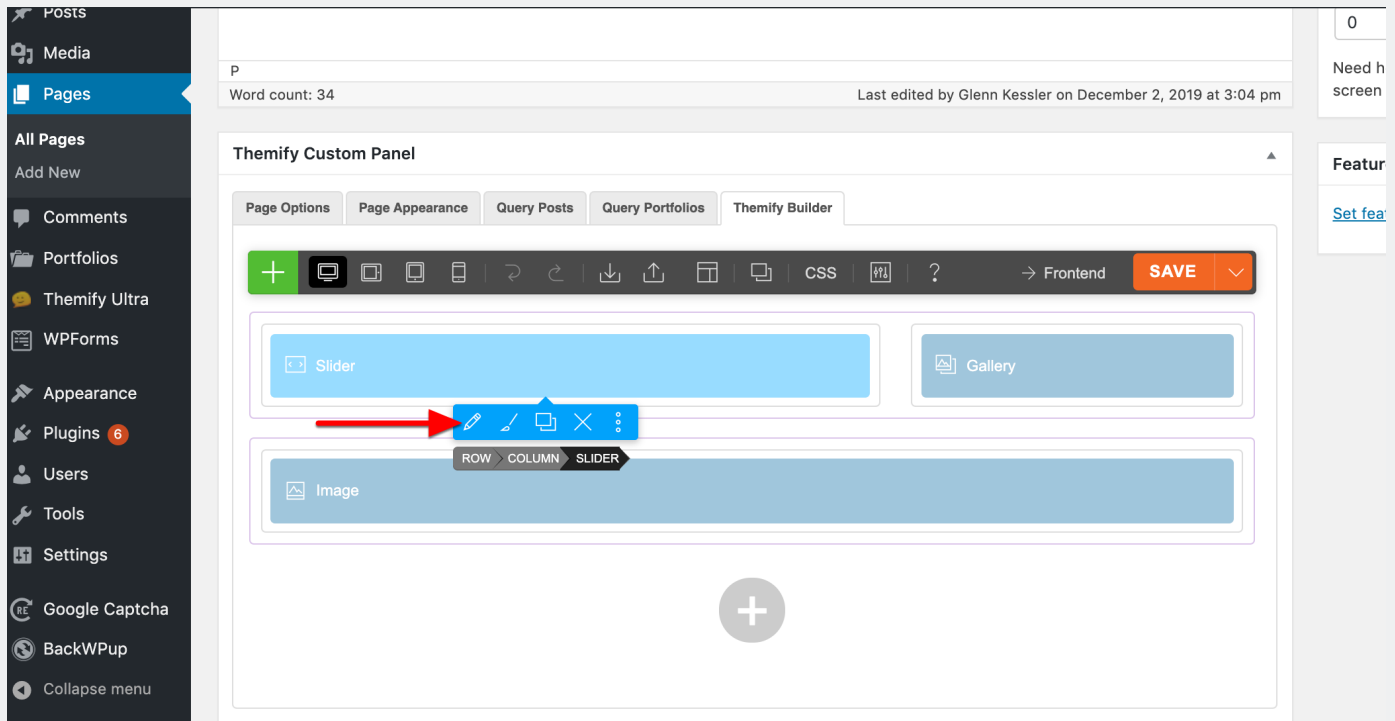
Posts
Media
Pages
All Pages
Add New
Comments
Portfolios
Themify Ultra
WPForms
Appearance
Plugins 6
Users
Tools
Settings
Google Captcha
BackWPup
Collapse menu

P
Word count: 34
Last edited by Glenn Kessler on December 2, 2019 at 3:04 pm

Themify Custom Panel

Page Options | Page Appearance | Query Posts | Query Portfolios | Themify Builder

CSS
Frontend
SAVE

Slider
Gallery

ROW COLUMN SLIDER

Image

0
Need h
screen

Featur
Set fea